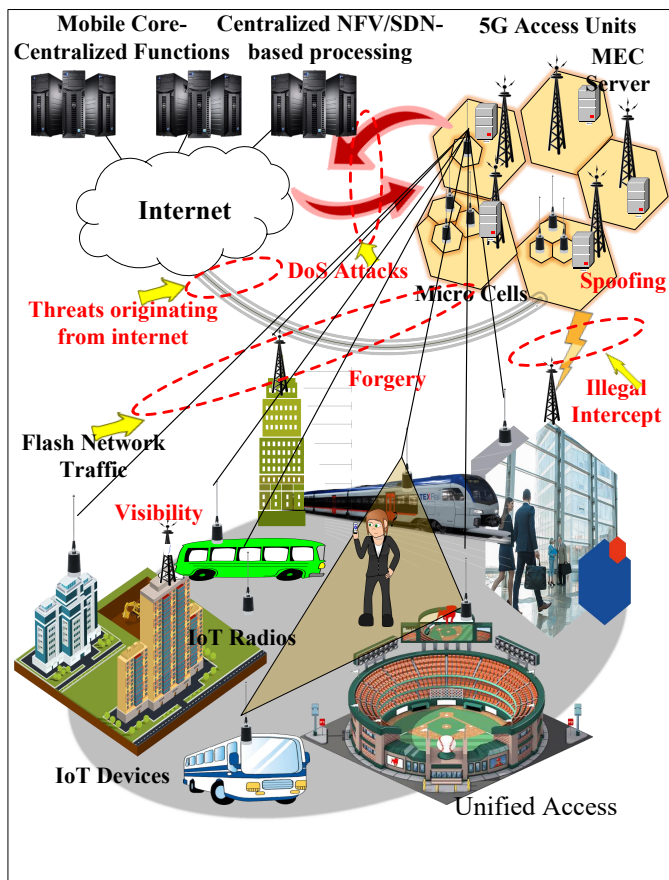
Mobile Core-Centralized Functions

Centralized NFV/SDN-based processing

5G Access Units

MEC Server

Internet

DoS Attacks

Micro Cells

Spoofing

Threats originating from internet

Forgery

Illegal Intercept

Flash Network Traffic

Visibility

IoT Radios

IoT Devices

Unified Access